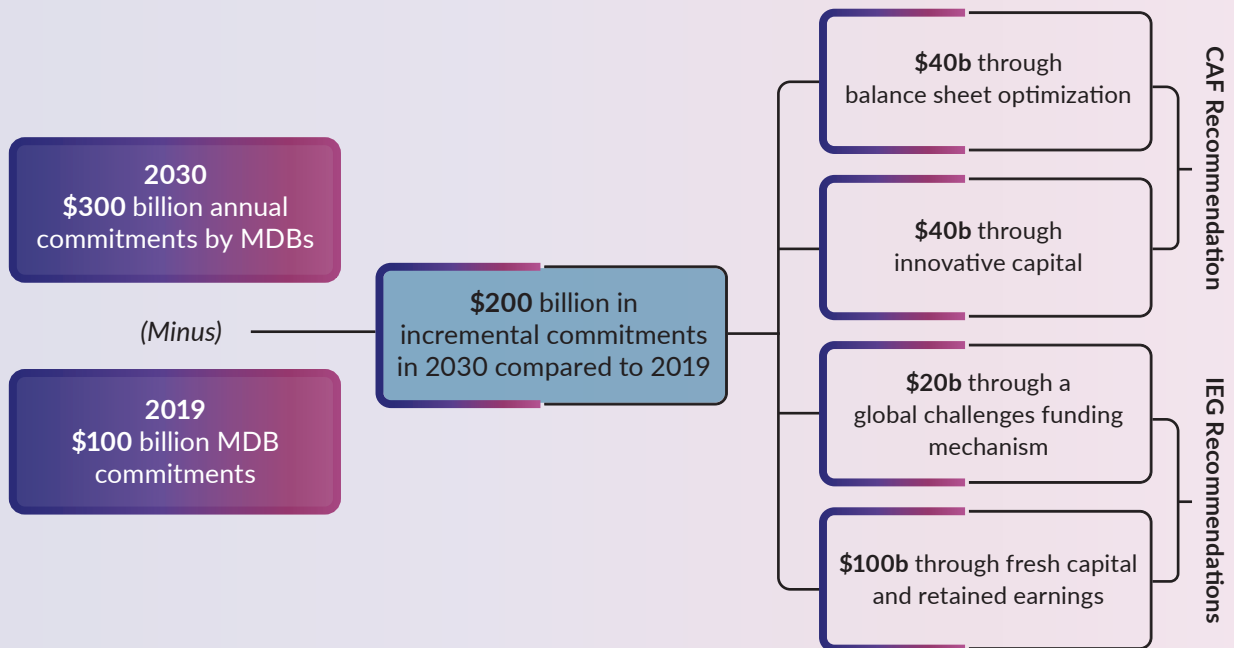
2030
$300 billion annual commitments by MDBs

(Minus)

2019
$100 billion MDB commitments

$200 billion in incremental commitments in 2030 compared to 2019

$40b through balance sheet optimization

$40b through innovative capital

CAF Recommendation

$20b through a global challenges funding mechanism

$100b through fresh capital and retained earnings

IEG Recommendations